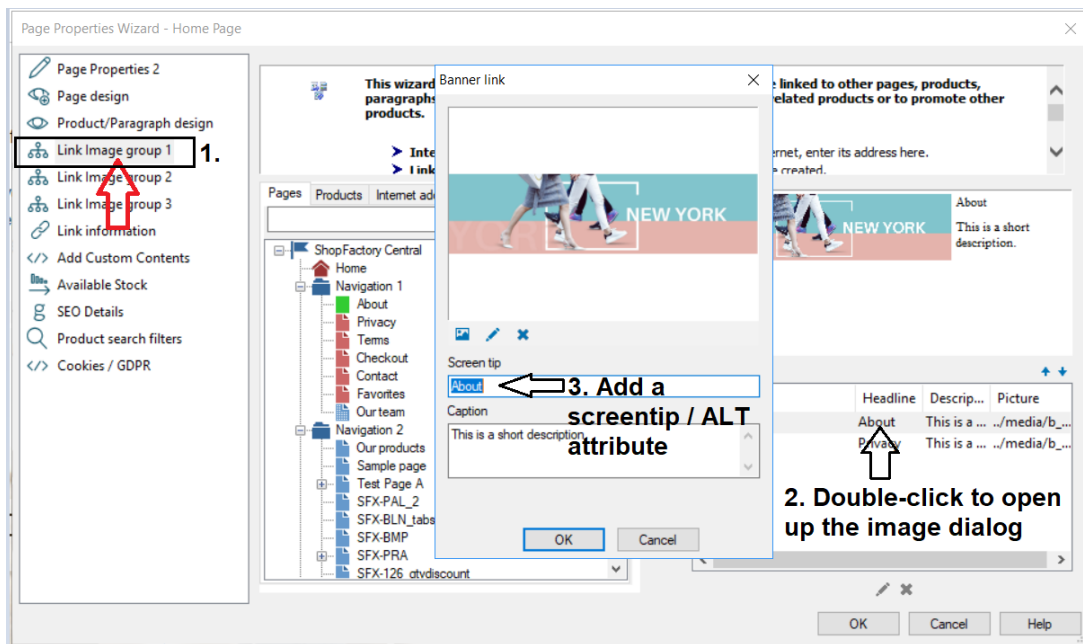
Page Properties Wizard - Home Page

Page Properties 2
Page design
Product/Paragraph design
Link Image group 1
Link Image group 2
Link Image group 3
Link information
Add Custom Contents
Available Stock
SEO Details
Product search filters
Cookies / GDPR

1.

This wizard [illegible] paragraphs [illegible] products.

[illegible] e linked to other pages, products, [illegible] related products or to promote other

Inte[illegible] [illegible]ernet, enter its address here.
Link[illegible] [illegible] created.

Pages | Products | Internet ad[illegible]

ShopFactory Central
Home
Navigation 1
About
Privacy
Terms
Checkout
Contact
Favorites
Our team
Navigation 2
Our products
Sample page
Test Page A
SFX-PAL_2
SFX-BLN_tabs
SFX-BMP
SFX-PRA
SFX-126_qtydiscount

Banner link

NEW YORK

Screen tip
About
3. Add a screentip / ALT attribute
Caption
This is a short description.

OK
Cancel

NEW YORK
About
This is a short description.

| Headline | Descrip... | Picture |
|---|---|---|
| About | This is a ... | ../media/b_... |
| Privacy | This is a ... | ../media/b_... |

2. Double-click to open up the image dialog

OK
Cancel
Help